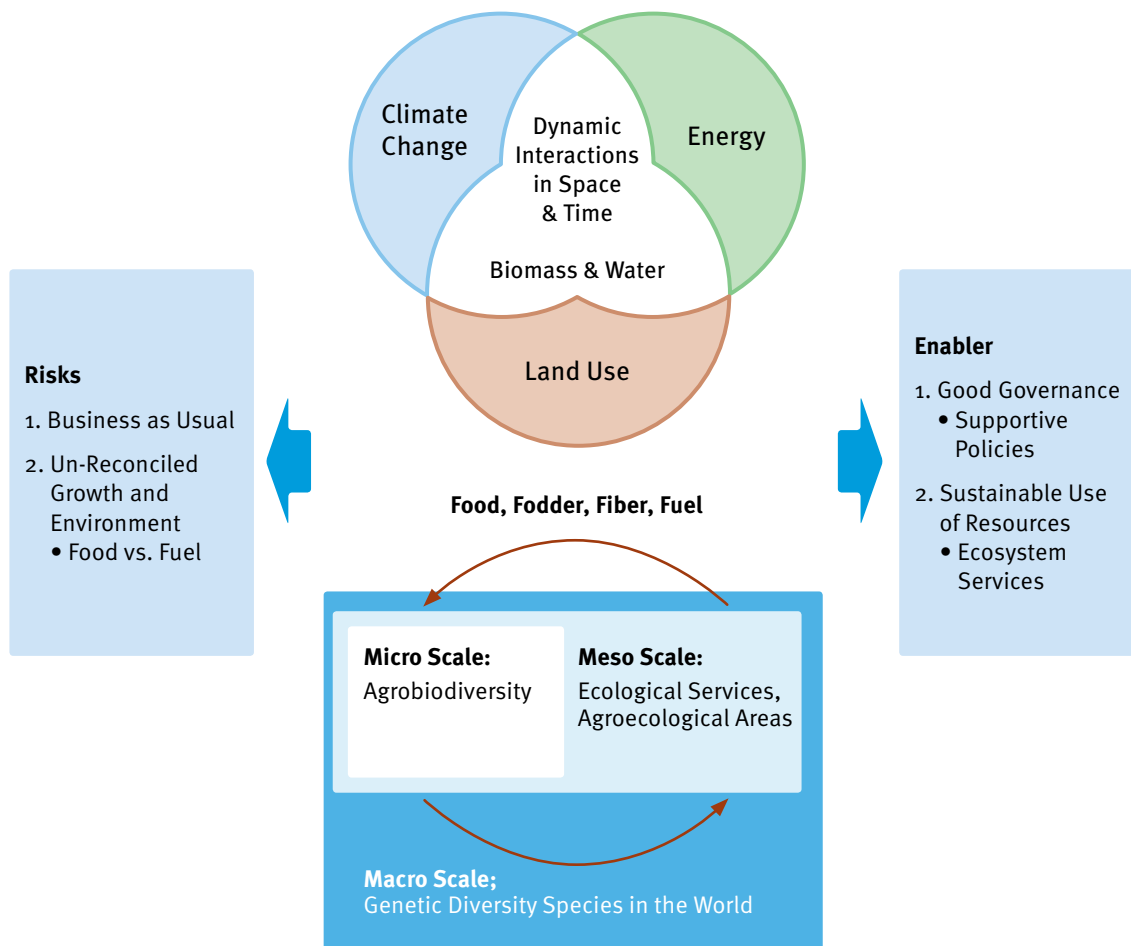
Climate Change

Energy

Dynamic Interactions in Space & Time

Biomass & Water

Land Use

Risks

1. Business as Usual

2. Un-Reconciled Growth and Environment
• Food vs. Fuel

Enabler

1. Good Governance
• Supportive Policies

2. Sustainable Use of Resources
• Ecosystem Services

Food, Fodder, Fiber, Fuel

Micro Scale:
Agrobiodiversity

Meso Scale:
Ecological Services, Agroecological Areas

Macro Scale;
Genetic Diversity Species in the World